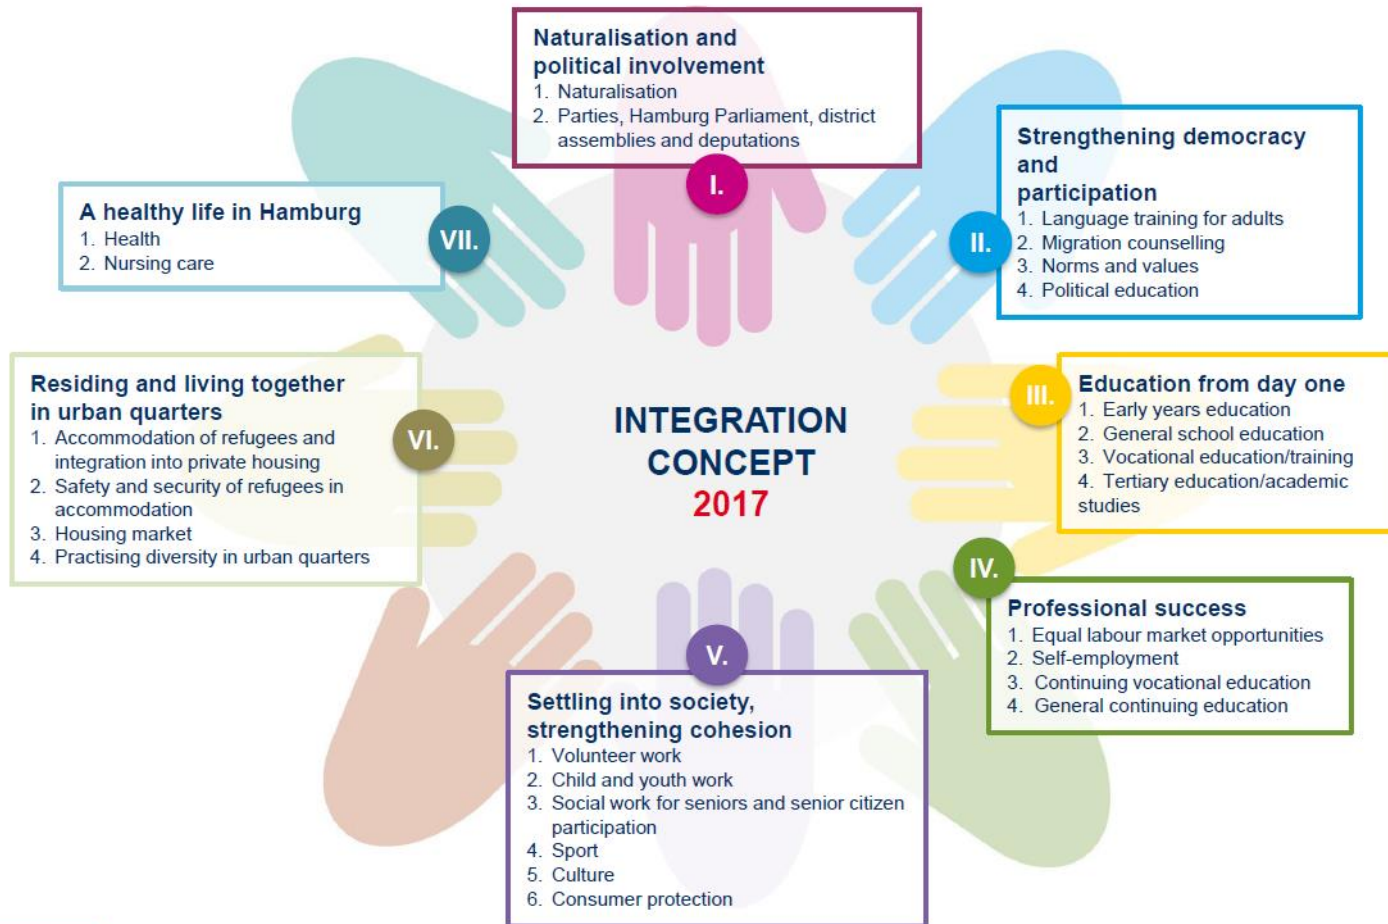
Naturalisation and political involvement
1. Naturalisation
2. Parties, Hamburg Parliament, district assemblies and deputations

I.

Strengthening democracy and participation
1. Language training for adults
2. Migration counselling
3. Norms and values
4. Political education

II.

A healthy life in Hamburg
1. Health
2. Nursing care

VII.

INTEGRATION CONCEPT 2017

Residing and living together in urban quarters
1. Accommodation of refugees and integration into private housing
2. Safety and security of refugees in accommodation
3. Housing market
4. Practising diversity in urban quarters

VI.

III.

Education from day one
1. Early years education
2. General school education
3. Vocational education/training
4. Tertiary education/academic studies

IV.

Professional success
1. Equal labour market opportunities
2. Self-employment
3. Continuing vocational education
4. General continuing education

V.

Settling into society, strengthening cohesion
1. Volunteer work
2. Child and youth work
3. Social work for seniors and senior citizen participation
4. Sport
5. Culture
6. Consumer protection